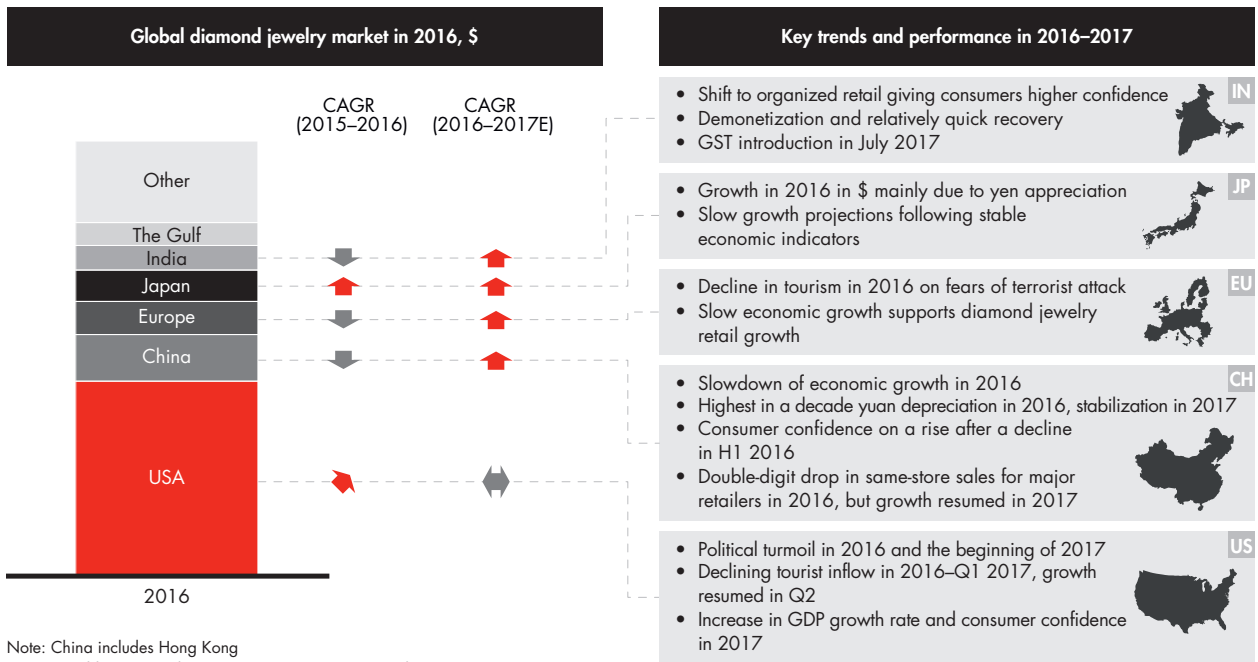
Global diamond jewelry market in 2016, $

CAGR (2015–2016)

CAGR (2016–2017E)

Other

The Gulf

India

Japan

Europe

China

USA

2016

Note: China includes Hong Kong

Key trends and performance in 2016–2017

IN

- Shift to organized retail giving consumers higher confidence
- Demonetization and relatively quick recovery
- GST introduction in July 2017

JP

- Growth in 2016 in $ mainly due to yen appreciation
- Slow growth projections following stable economic indicators

EU

- Decline in tourism in 2016 on fears of terrorist attack
- Slow economic growth supports diamond jewelry retail growth

CH

- Slowdown of economic growth in 2016
- Highest in a decade yuan depreciation in 2016, stabilization in 2017
- Consumer confidence on a rise after a decline in H1 2016
- Double-digit drop in same-store sales for major retailers in 2016, but growth resumed in 2017

US

- Political turmoil in 2016 and the beginning of 2017
- Declining tourist inflow in 2016–Q1 2017, growth resumed in Q2
- Increase in GDP growth rate and consumer confidence in 2017